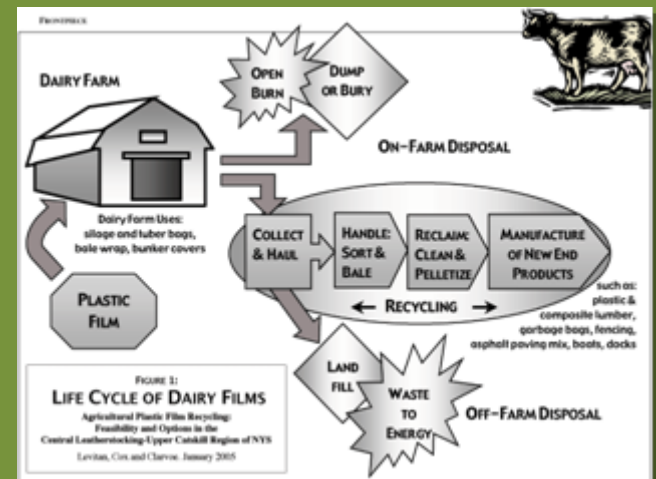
FRONTPIECE

DAIRY FARM

OPEN BURN

DUMP OR BURY

ON-FARM DISPOSAL

Dairy Farm Uses: silage and tuber bags, bale wrap, bunker covers

COLLECT & HAUL

HANDLE: SORT & BALE

RECLAIM: CLEAN & PELLETIZE

MANUFACTURE OF NEW END PRODUCTS

such as: plastic & composite lumber, garbage bags, fencing, asphalt paving mix, boats, docks

← RECYCLING →

PLASTIC FILM

LAND FILL

WASTE TO ENERGY

OFF-FARM DISPOSAL

FIGURE 1:
LIFE CYCLE OF DAIRY FILMS
Agricultural Plastic Film Recycling: Feasibility and Options in the Central Leatherstocking-Upper Catskill Region of NYS
Levitan, Cox and Clarvoe. January 2005